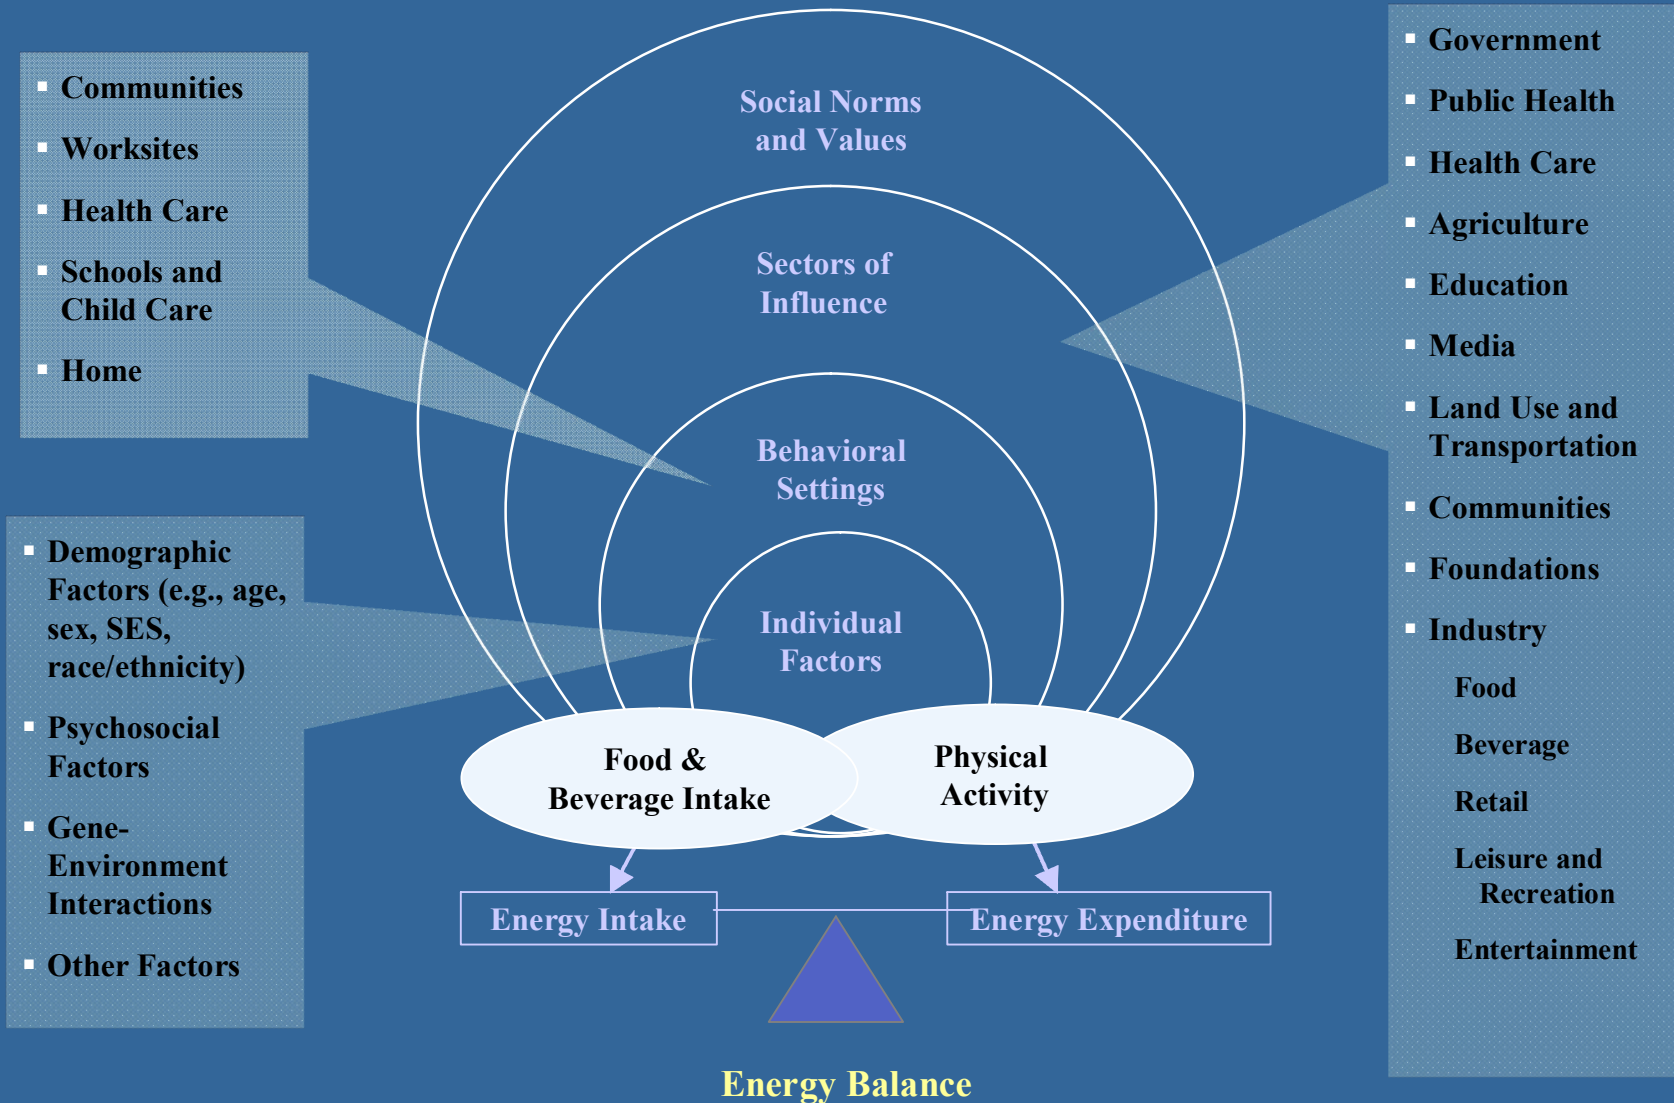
- Communities
- Worksites
- Health Care
- Schools and Child Care
- Home

- Demographic Factors (e.g., age, sex, SES, race/ethnicity)
- Psychosocial Factors
- Gene-Environment Interactions
- Other Factors

Social Norms and Values

Sectors of Influence

Behavioral Settings

Individual Factors

Food & Beverage Intake

Physical Activity

Energy Intake

Energy Expenditure

Energy Balance

- Government
- Public Health
- Health Care
- Agriculture
- Education
- Media
- Land Use and Transportation
- Communities
- Foundations
- Industry

Food

Beverage

Retail

Leisure and Recreation

Entertainment